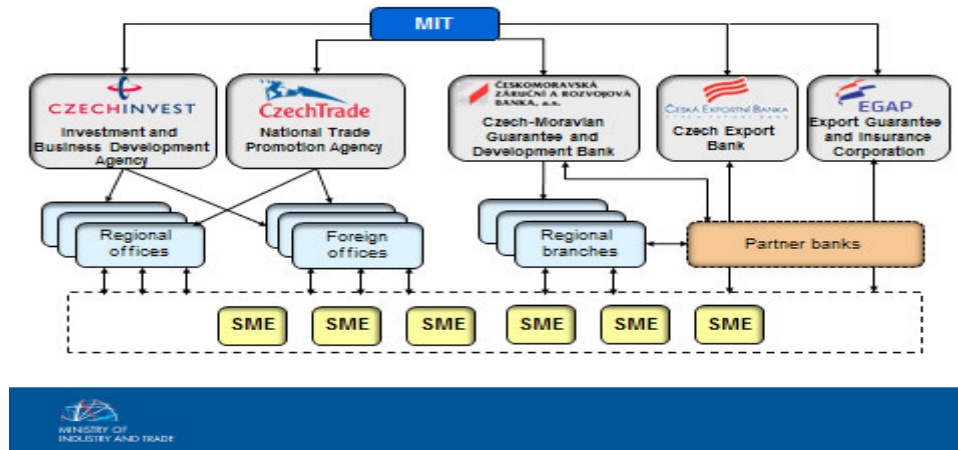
MIT

CZECHINVEST
Investment and Business Development Agency

CzechTrade
National Trade Promotion Agency

ČESKOMORAVSKÁ ZÁRUČNÍ A ROZVOJOVÁ BANKA, a.s.
Czech-Moravian Guarantee and Development Bank

ČESKÁ EXPORTNÍ BANKA
Czech Export Bank

EGAP
Export Guarantee and Insurance Corporation

Regional offices

Foreign offices

Regional branches

Partner banks

SME

SME

SME

SME

SME

SME

MINISTRY OF INDUSTRY AND TRADE